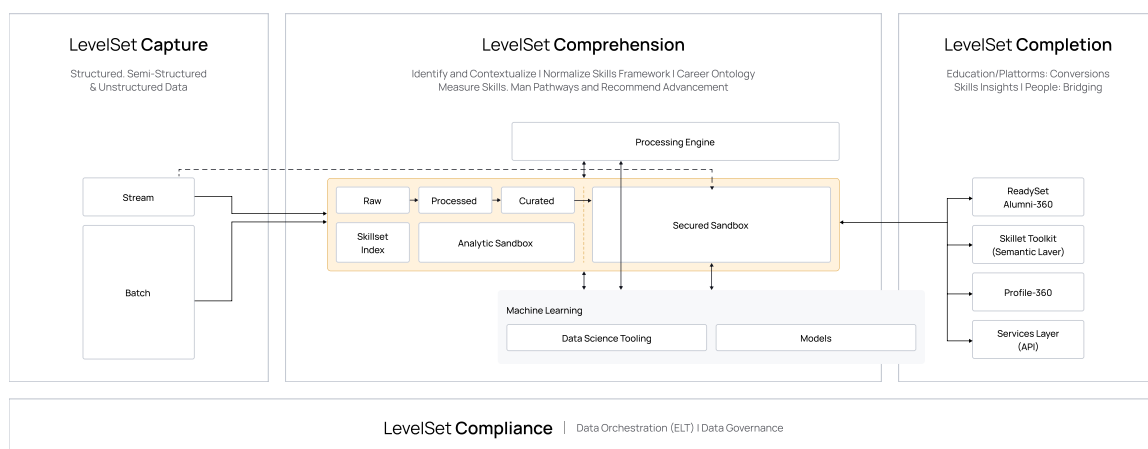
LevelSet Capture

Structured. Semi-Structured & Unstructured Data

LevelSet Comprehension

Identify and Contextualize I Normalize Skills Framework I Career Ontology Measure Skills. Man Pathways and Recommend Advancement

LevelSet Completion

Education/Plattorms: Conversions Skills Insights I People: Bridging

Processing Engine

Stream

Batch

Raw

Processed

Curated

Skillset Index

Analytic Sandbox

Secured Sandbox

Machine Learning

Data Science Tooling

Models

ReadySet Alumni-360

Skillet Toolkit (Semantic Laver)

Profile-360

Services Layer (API)

LevelSet Compliance | Data Orchestration (ELT) I Data Governance